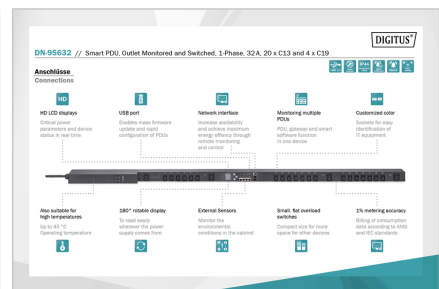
DIGITUS®

DN-95632 // Smart PDU, Outlet Monitored and Switched, 1-Phase, 32 A, 20 x C13 and 4 x C19

Anschlüsse
Connections

HD

HD LCD displays
Critical power parameters and device status in real time

USB port
Enables mass firmware update and rapid configuration of PDUs

Network interface
Increase availability and achieve maximum energy efficiency through remote monitoring and control

Monitoring multiple PDUs
PDU, gateway and smart software function in one device

Customized color
Sockets for easy identification of IT equipment

Also suitable for high temperatures
Up to 45 °C Operating temperature

180° rotable display
To read easily wherever the power supply comes from

External Sensors
Monitor the environmental conditions in the cabinet

Small, flat overload switches
Compact size for more space for other devices

1% metering accuracy
Billing of consumption data according to ANSI and IEC standards